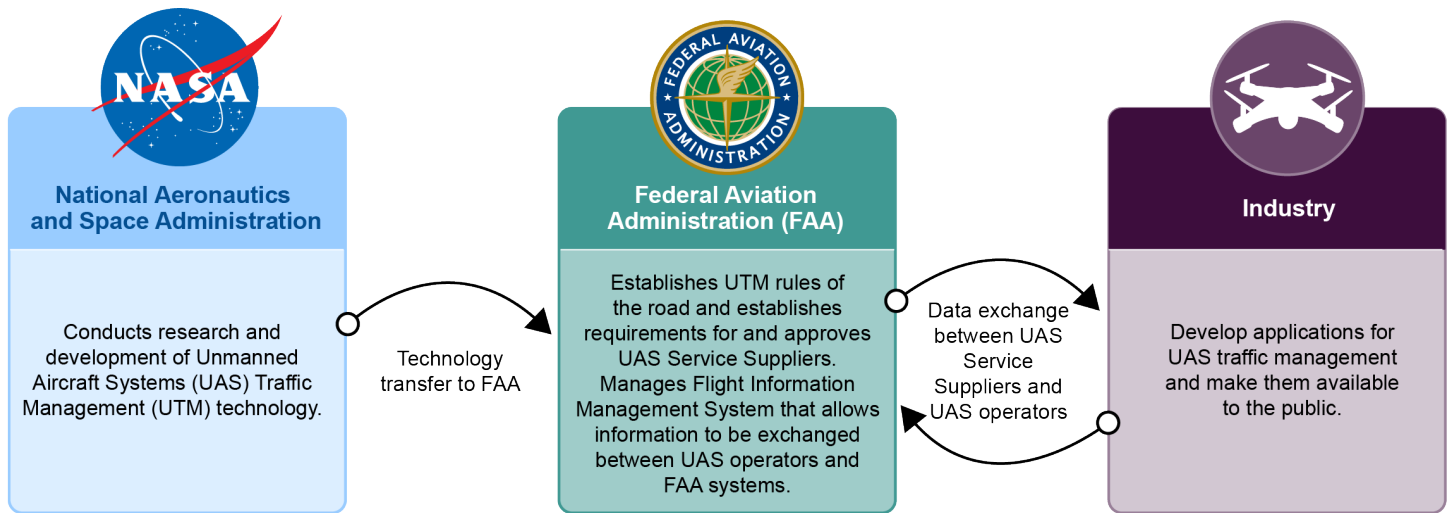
NASA

National Aeronautics and Space Administration

Conducts research and development of Unmanned Aircraft Systems (UAS) Traffic Management (UTM) technology.

Technology transfer to FAA

FEDERAL AVIATION ADMINISTRATION

Federal Aviation Administration (FAA)

Establishes UTM rules of the road and establishes requirements for and approves UAS Service Suppliers. Manages Flight Information Management System that allows information to be exchanged between UAS operators and FAA systems.

Data exchange between UAS Service Suppliers and UAS operators

Industry

Develop applications for UAS traffic management and make them available to the public.